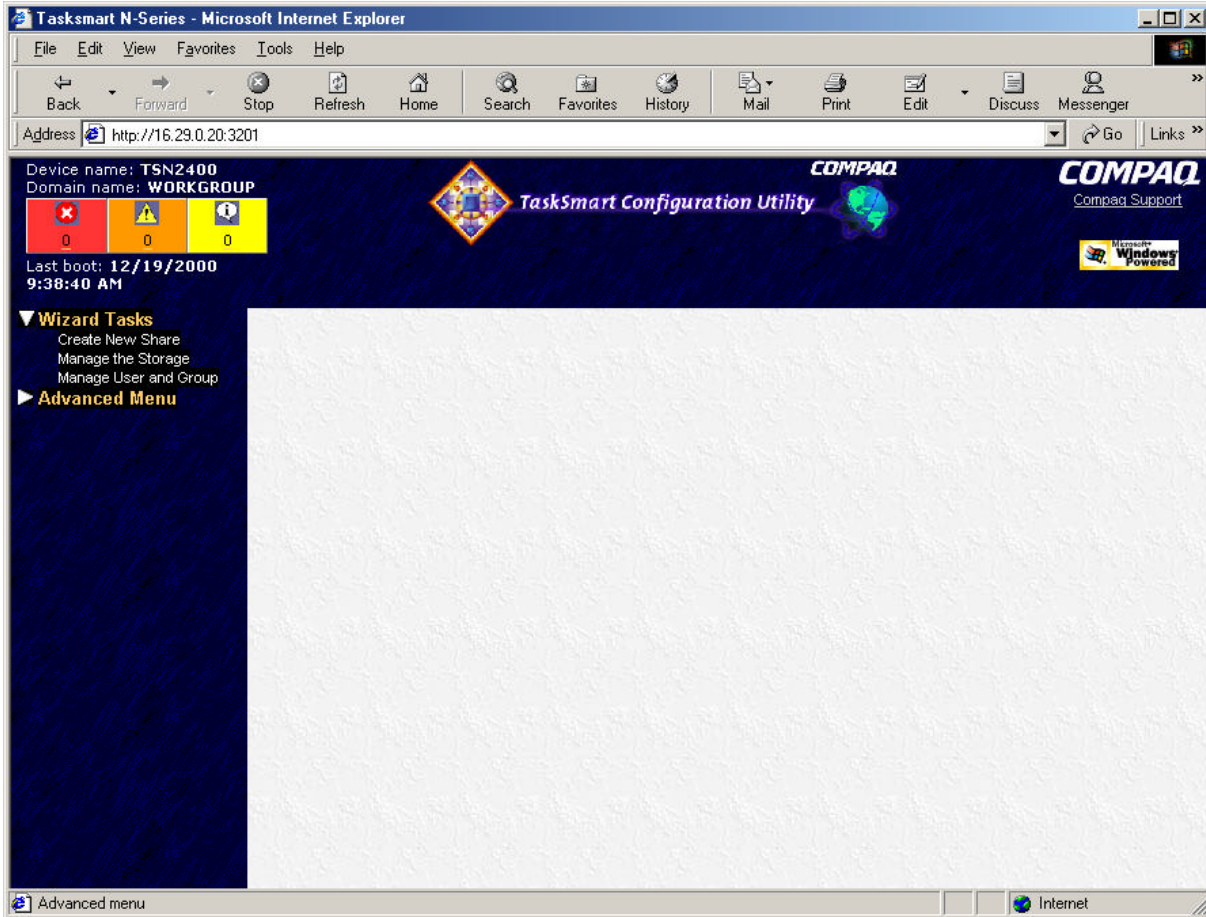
Tasksmart N-Series - Microsoft Internet Explorer

File Edit View Favorites Tools Help

Back Forward Stop Refresh Home Search Favorites History Mail Print Edit Discuss Messenger

Address http://16.29.0.20:3201

Go Links

Device name: TSN2400
Domain name: WORKGROUP

0 0 0

Last boot: 12/19/2000 9:38:40 AM

COMPAQ

TaskSmart Configuration Utility

COMPAQ
Compaq Support

Microsoft Windows Powered

▼Wizard Tasks
Create New Share
Manage the Storage
Manage User and Group
▶Advanced Menu

Advanced menu

Internet